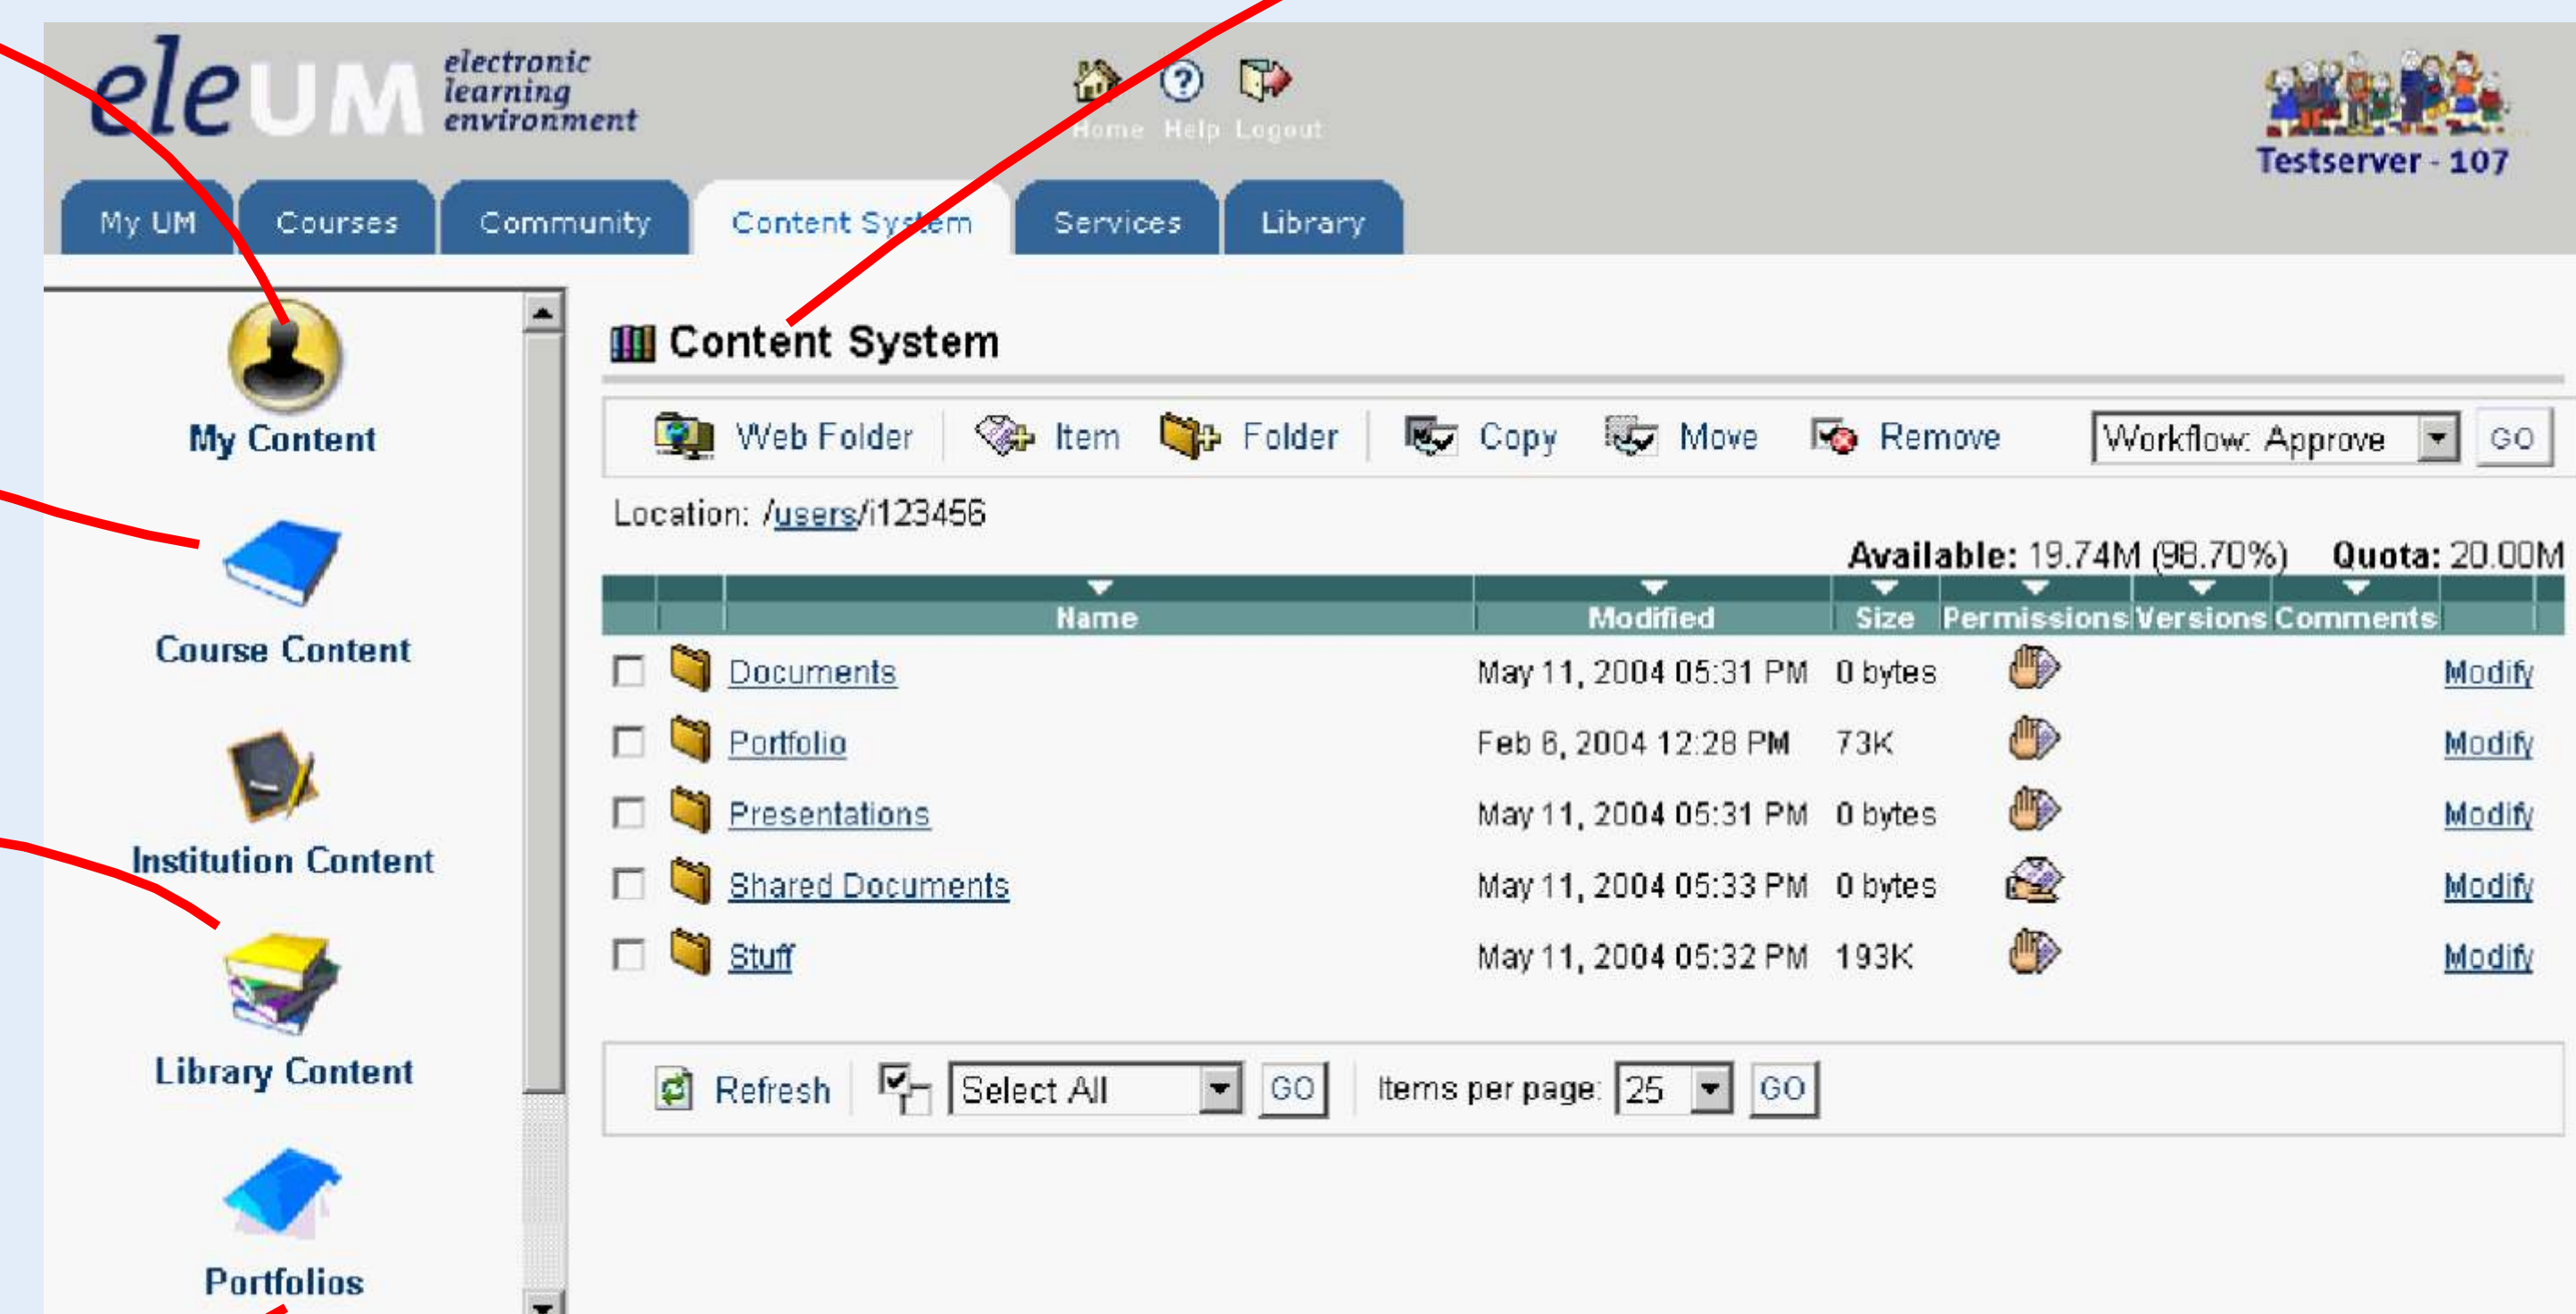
eleUM electronic learning environment

Home Help Logout

Testserver - 107

My UM Courses Community Content System Services Library

My Content

Course Content

Institution Content

Library Content

Portfolios

Content System

Web Folder Item Folder Copy Move Remove Workflow: Approve GO

Location: /users/i123456

Available: 19.74M (98.70%) Quota: 20.00M

| | | Name | Modified | Size | Permissions | Versions | Comments |
|---|---|---|---|---|---|---|---|
| | | Documents | May 11, 2004 05:31 PM | 0 bytes | | | Modify |
| | | Portfolio | Feb 6, 2004 12:28 PM | 73K | | | Modify |
| | | Presentations | May 11, 2004 05:31 PM | 0 bytes | | | Modify |
| | | Shared Documents | May 11, 2004 05:33 PM | 0 bytes | | | Modify |
| | | Stuff | May 11, 2004 05:32 PM | 193K | | | Modify |

Refresh Select All GO Items per page: 25 GO